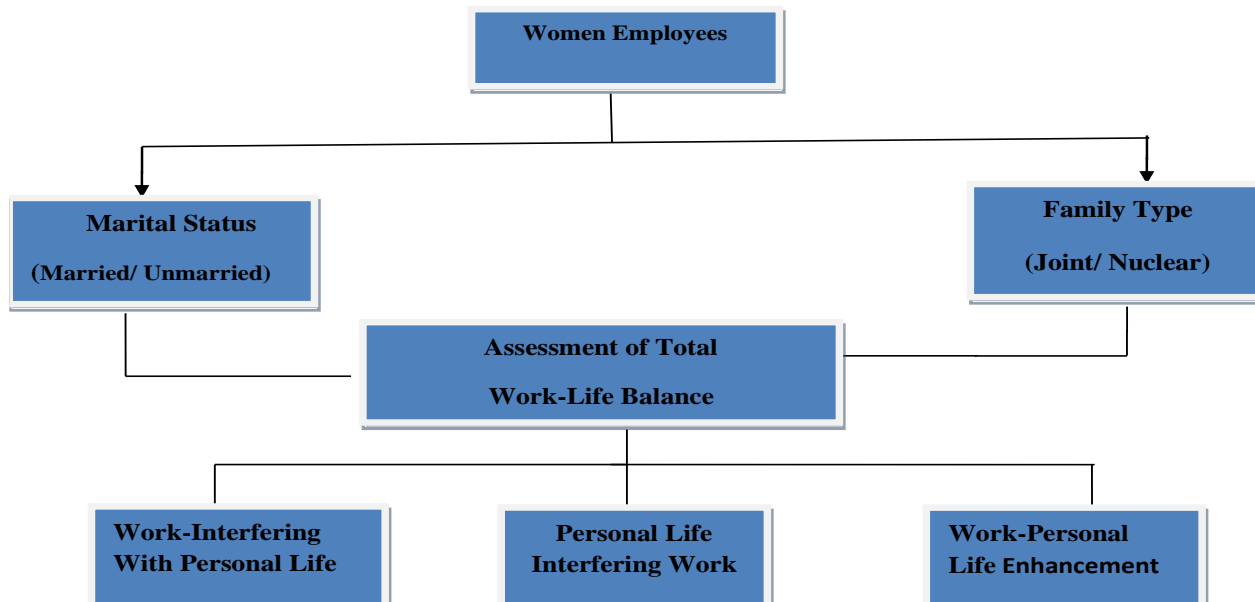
Women Employees

Marital Status

(Married/ Unmarried)

Family Type

(Joint/ Nuclear)

Assessment of Total

Work-Life Balance

Work-Interfering With Personal Life

Personal Life Interfering Work

Work-Personal Life Enhancement